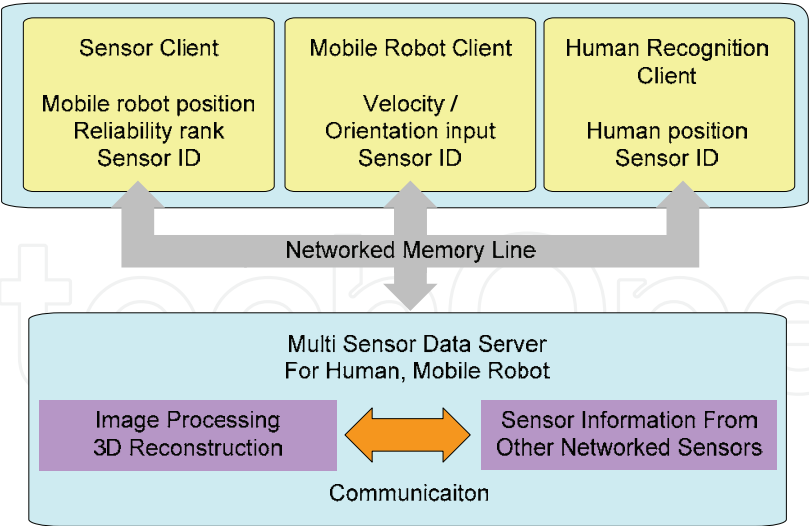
Sensor Client

Mobile robot position
Reliability rank
Sensor ID

Mobile Robot Client

Velocity / Orientation input
Sensor ID

Human Recognition Client

Human position
Sensor ID

Networked Memory Line

Multi Sensor Data Server
For Human, Mobile Robot

Image Processing
3D Reconstruction

Sensor Information From Other Networked Sensors

Communicaiton